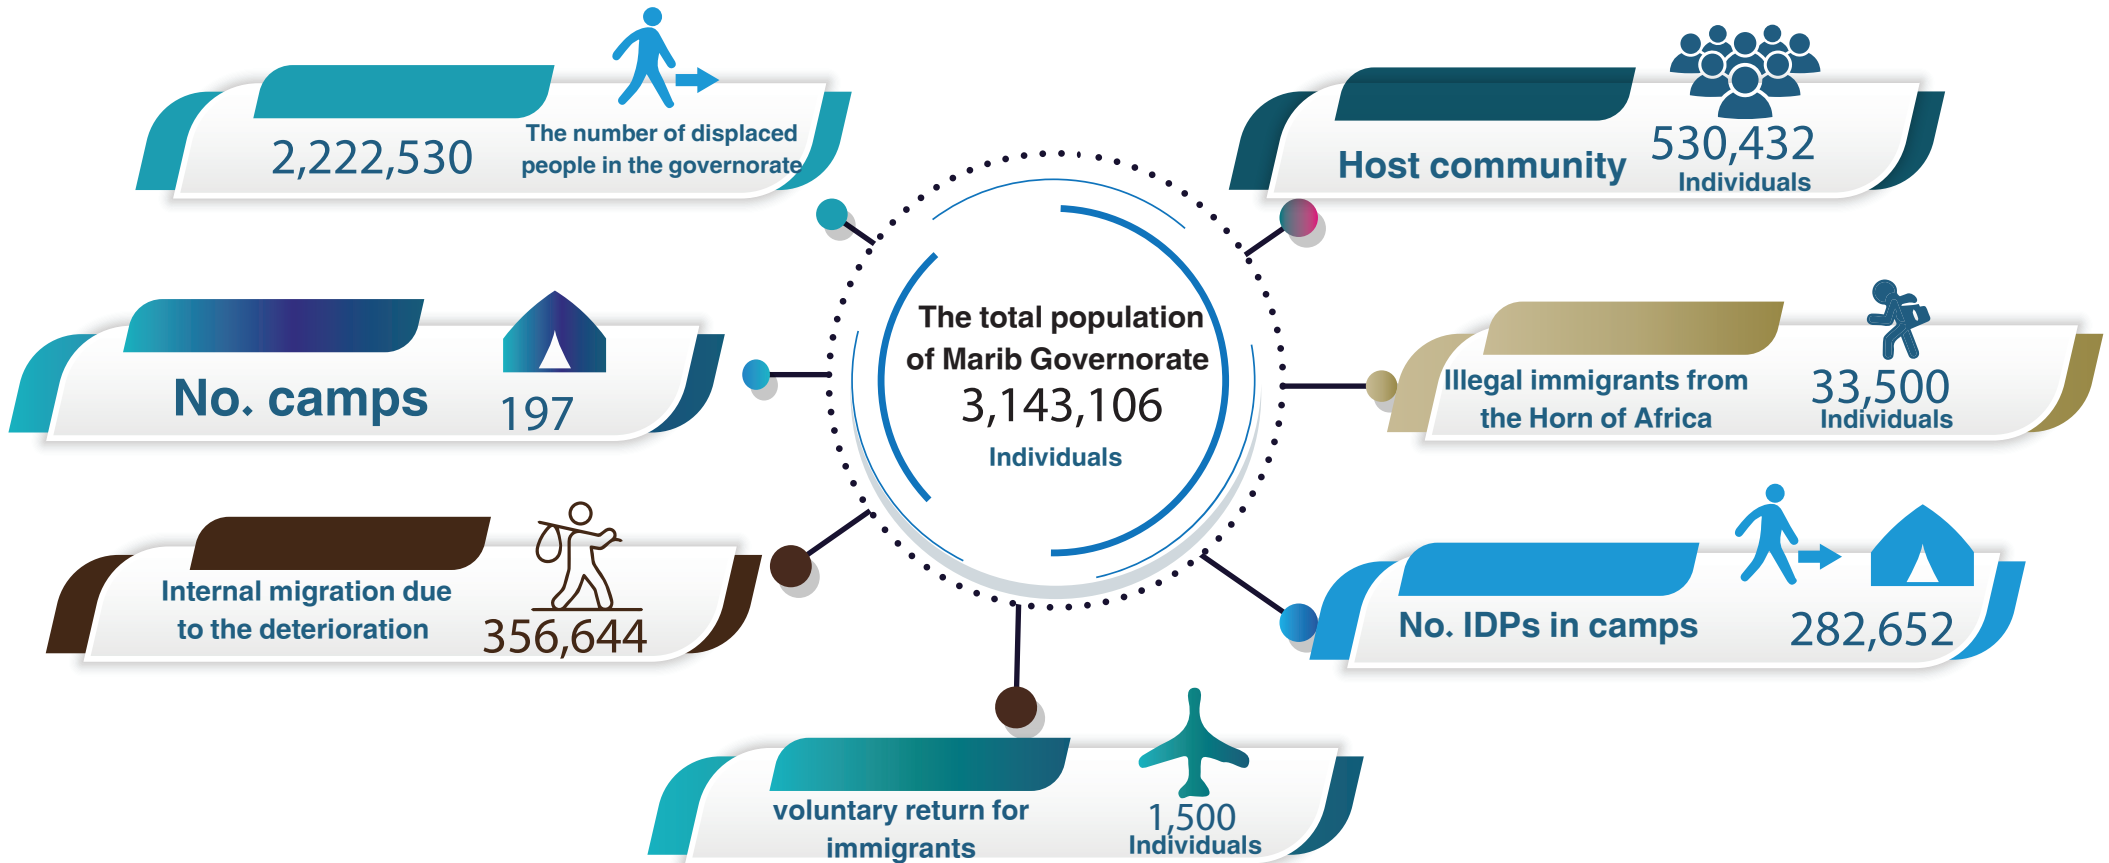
2,222,530
The number of displaced people in the governorate

Host community
530,432
Individuals

The total population of Marib Governorate
3,143,106
Individuals

No. camps
197

Illegal immigrants from the Horn of Africa
33,500
Individuals

Internal migration due to the deterioration
356,644

No. IDPs in camps
282,652

voluntary return for immigrants
1,500
Individuals